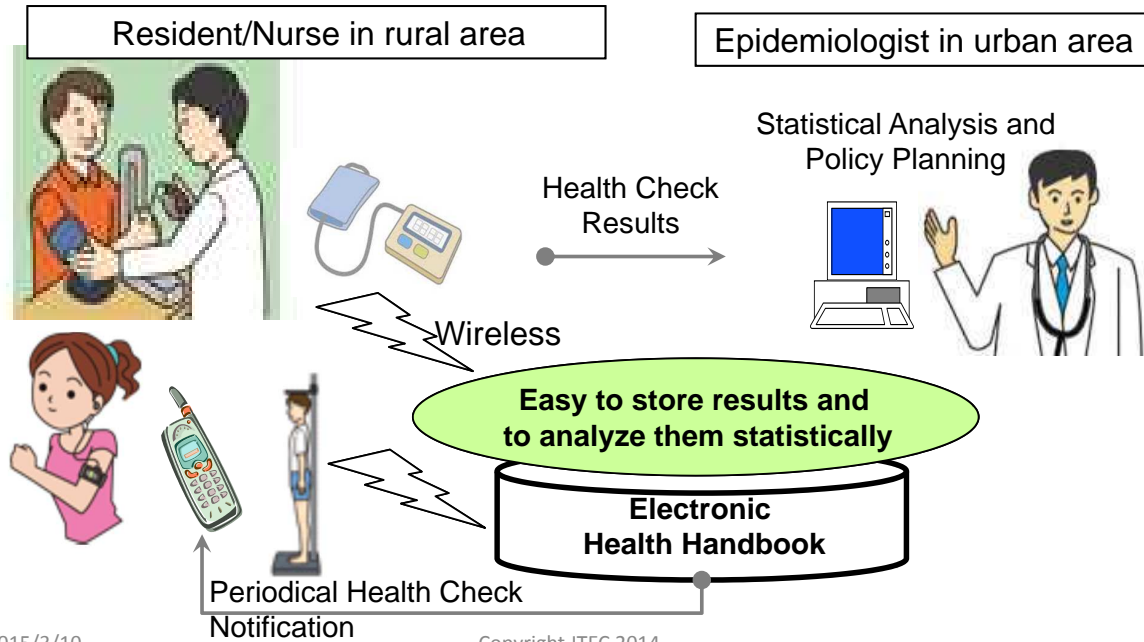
Resident/Nurse in rural area

Epidemiologist in urban area

Statistical Analysis and Policy Planning

Health Check Results

Wireless

Easy to store results and to analyze them statistically

Electronic Health Handbook

Periodical Health Check Notification

015/2/10

Copyright JTEC 2014